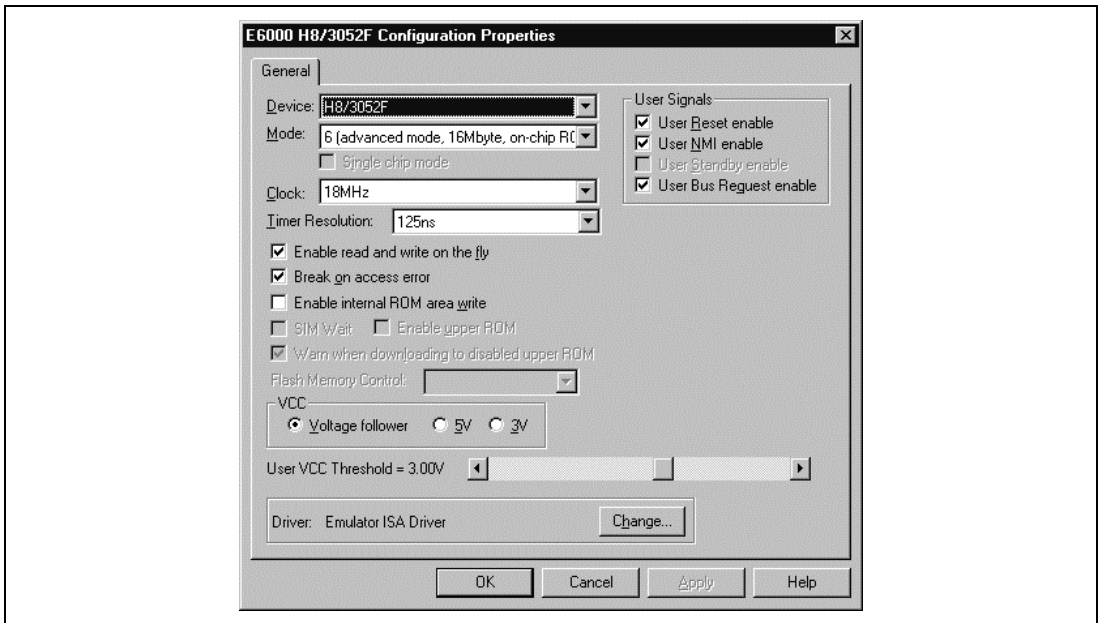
E6000 H8/3052F Configuration Properties

General

Device: H8/3052F

Mode: 6 (advanced mode, 16Mbyte, on-chip R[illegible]

Single chip mode

Clock: 18MHz

Timer Resolution: 125ns

Enable read and write on the fly

Break on access error

Enable internal ROM area write

SIM Wait

Enable upper ROM

Warn when downloading to disabled upper ROM

Flash Memory Control:

VCC

Voltage follower

5V

3V

User VCC Threshold = 3.00V

Driver: Emulator ISA Driver

Change...

User Signals

User Reset enable

User NMI enable

User Standby enable

User Bus Request enable

OK

Cancel

Apply

Help